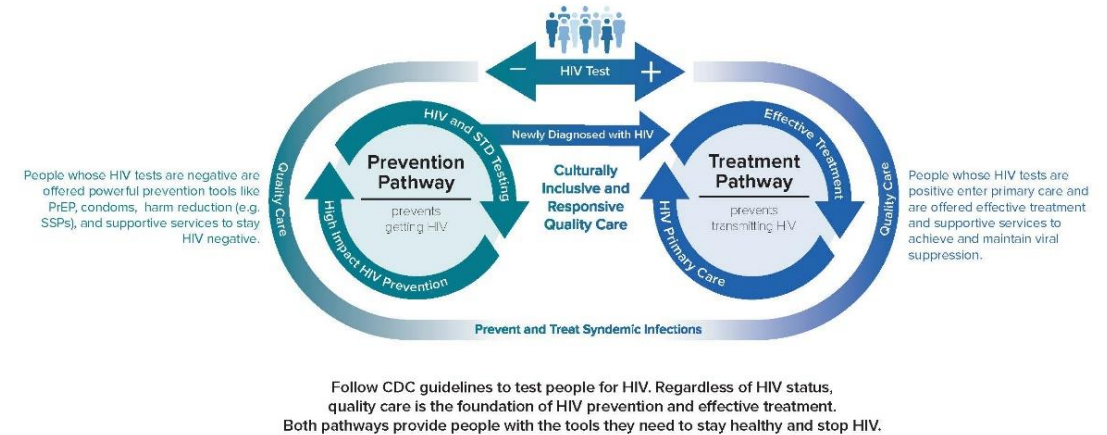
HIV Test
−
+

People whose HIV tests are negative are offered powerful prevention tools like PrEP, condoms, harm reduction (e.g. SSPs), and supportive services to stay HIV negative.

Quality Care

HIV and STD Testing

Prevention Pathway

prevents getting HIV

High Impact HIV Prevention

Newly Diagnosed with HIV

Culturally Inclusive and Responsive Quality Care

Effective Treatment

Treatment Pathway

prevents transmitting HIV

HIV Primary Care

Quality Care

People whose HIV tests are positive enter primary care and are offered effective treatment and supportive services to achieve and maintain viral suppression.

Prevent and Treat Syndemic Infections

Follow CDC guidelines to test people for HIV. Regardless of HIV status, quality care is the foundation of HIV prevention and effective treatment. Both pathways provide people with the tools they need to stay healthy and stop HIV.